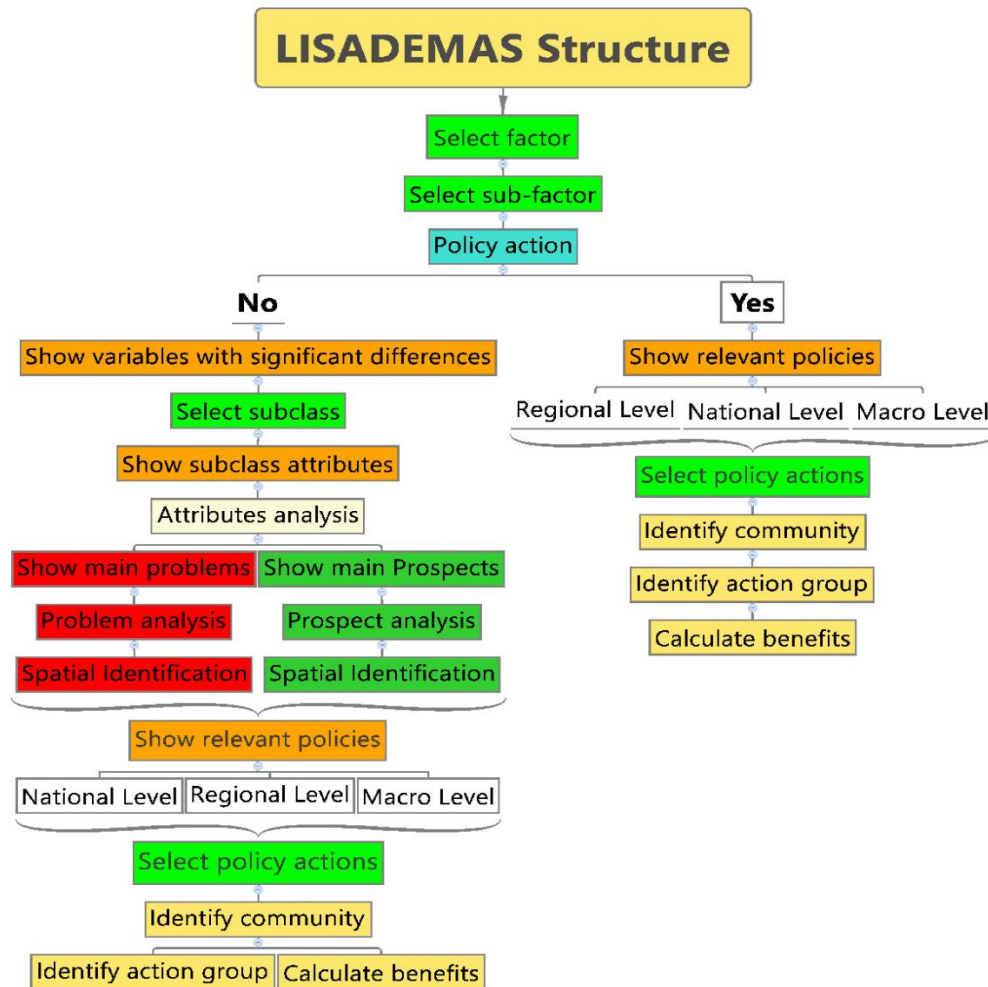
LISADEMAS Structure

Select factor

Select sub-factor

Policy action

No

Show variables with significant differences

Select subclass

Show subclass attributes

Attributes analysis

Show main problems

Problem analysis

Spatial Identification

Show main Prospects

Prospect analysis

Spatial Identification

Show relevant policies

National Level

Regional Level

Macro Level

Select policy actions

Identify community

Identify action group

Calculate benefits

Yes

Show relevant policies

Regional Level

National Level

Macro Level

Select policy actions

Identify community

Identify action group

Calculate benefits